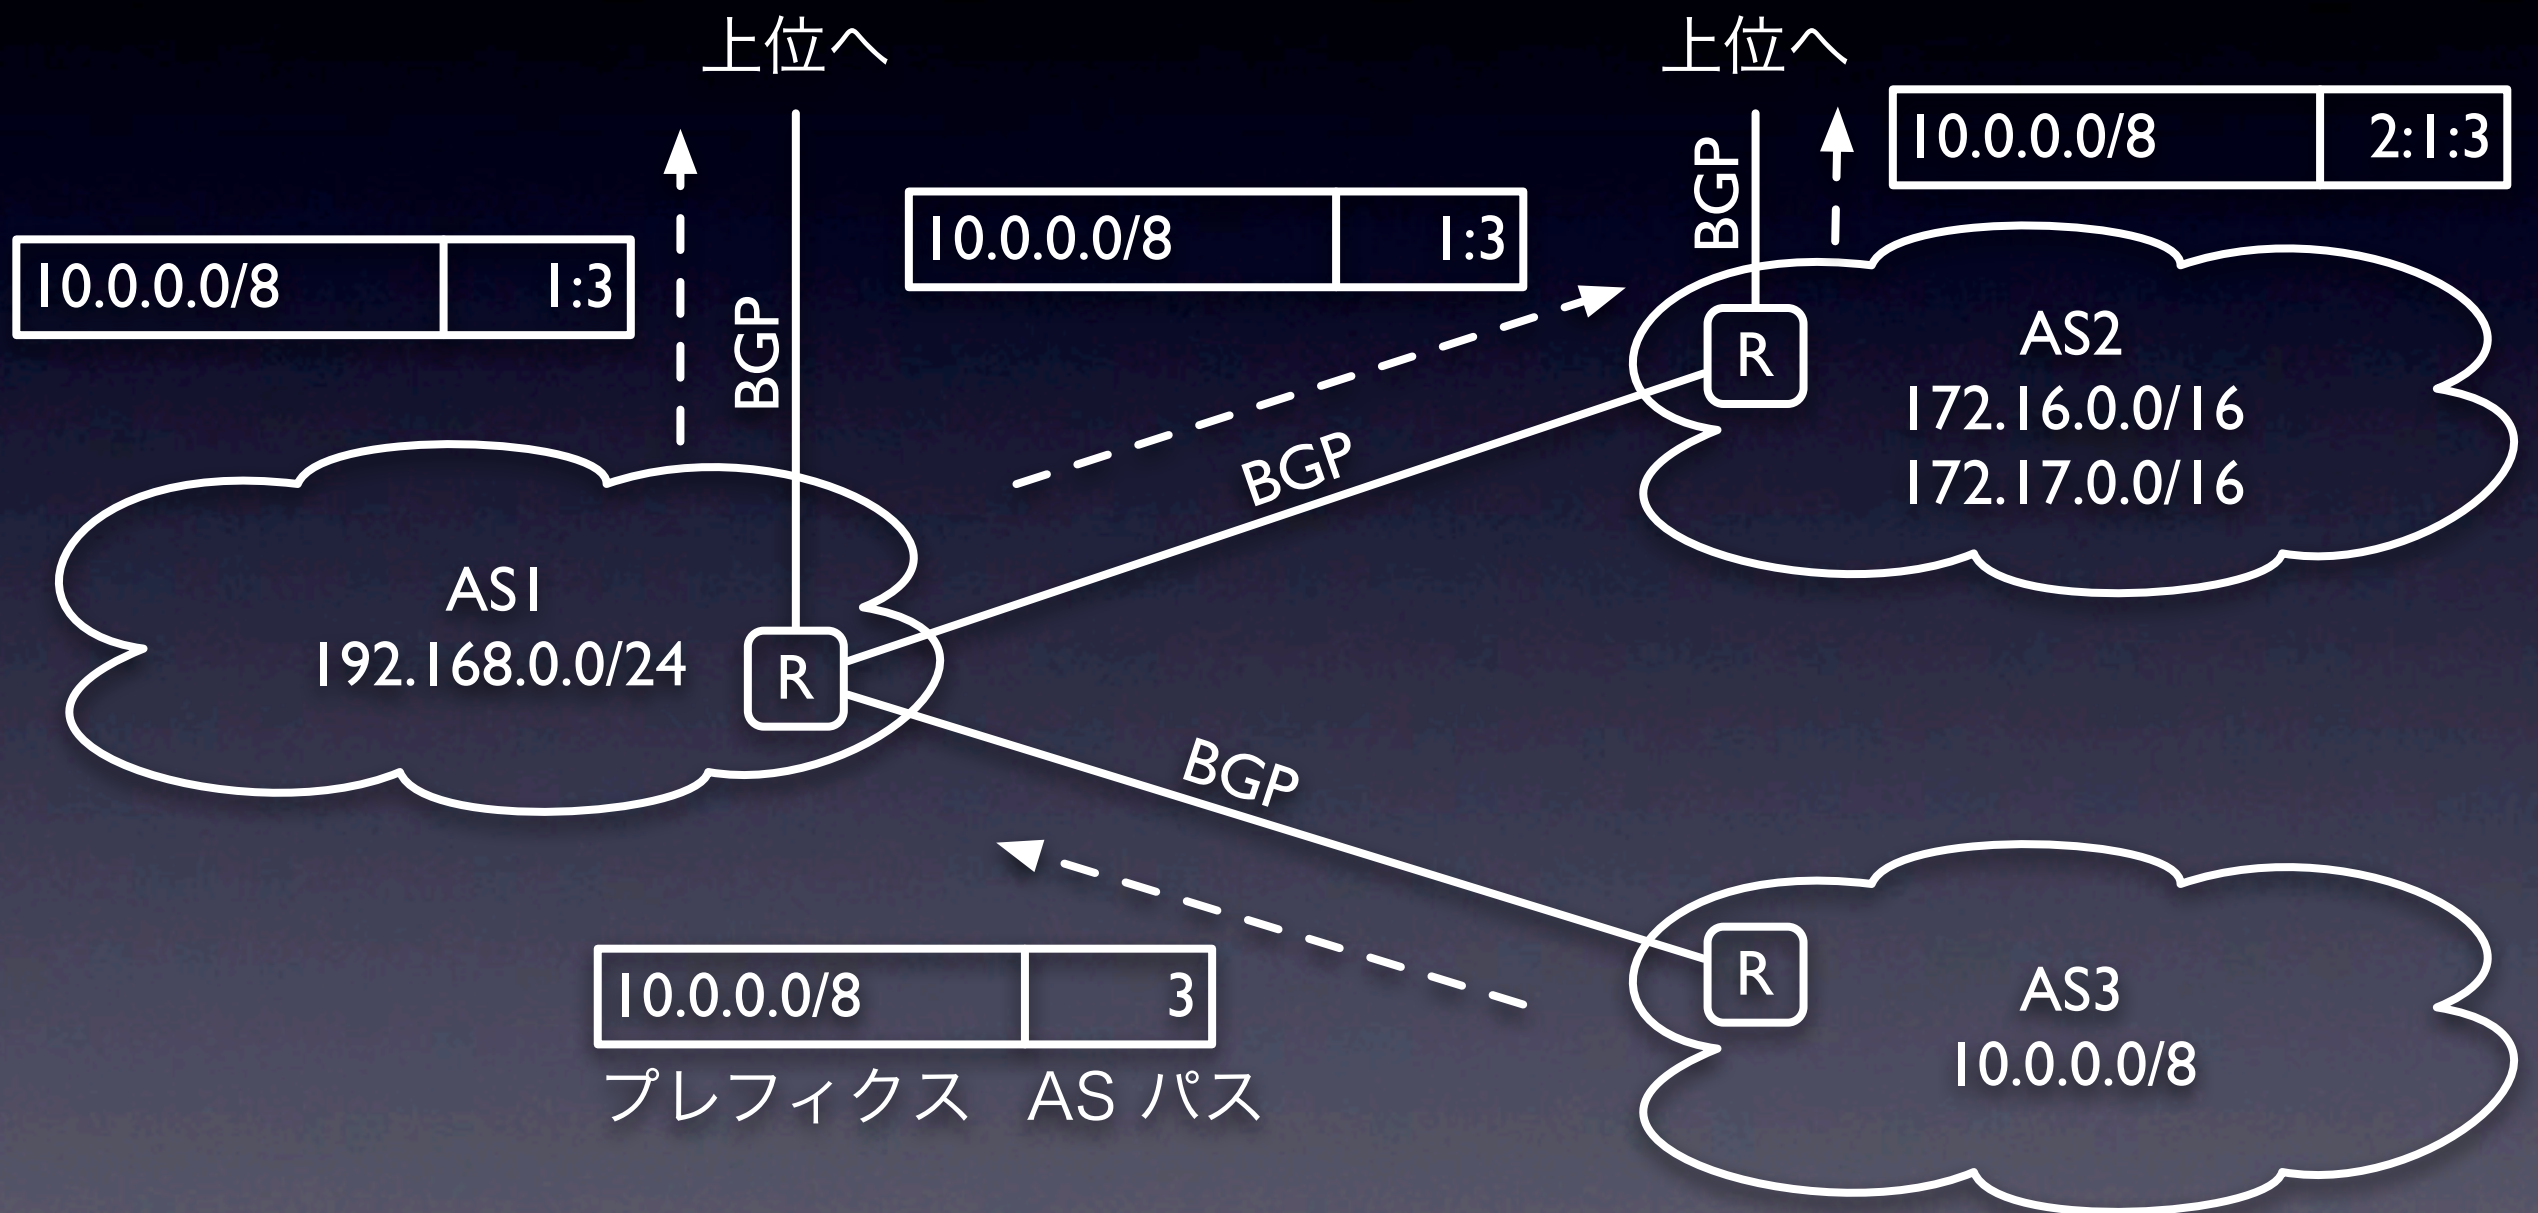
上位へ

上位へ

| 10.0.0.0/8 | 2:1:3 |
|---|---|

BGP

| 10.0.0.0/8 | 1:3 |
|---|---|

| 10.0.0.0/8 | 1:3 |
|---|---|

BGP

AS2
172.16.0.0/16
172.17.0.0/16

R

BGP

AS1
192.168.0.0/24

R

BGP

R

AS3
10.0.0.0/8

| 10.0.0.0/8 | 3 |
|---|---|

プレフィクス AS パス